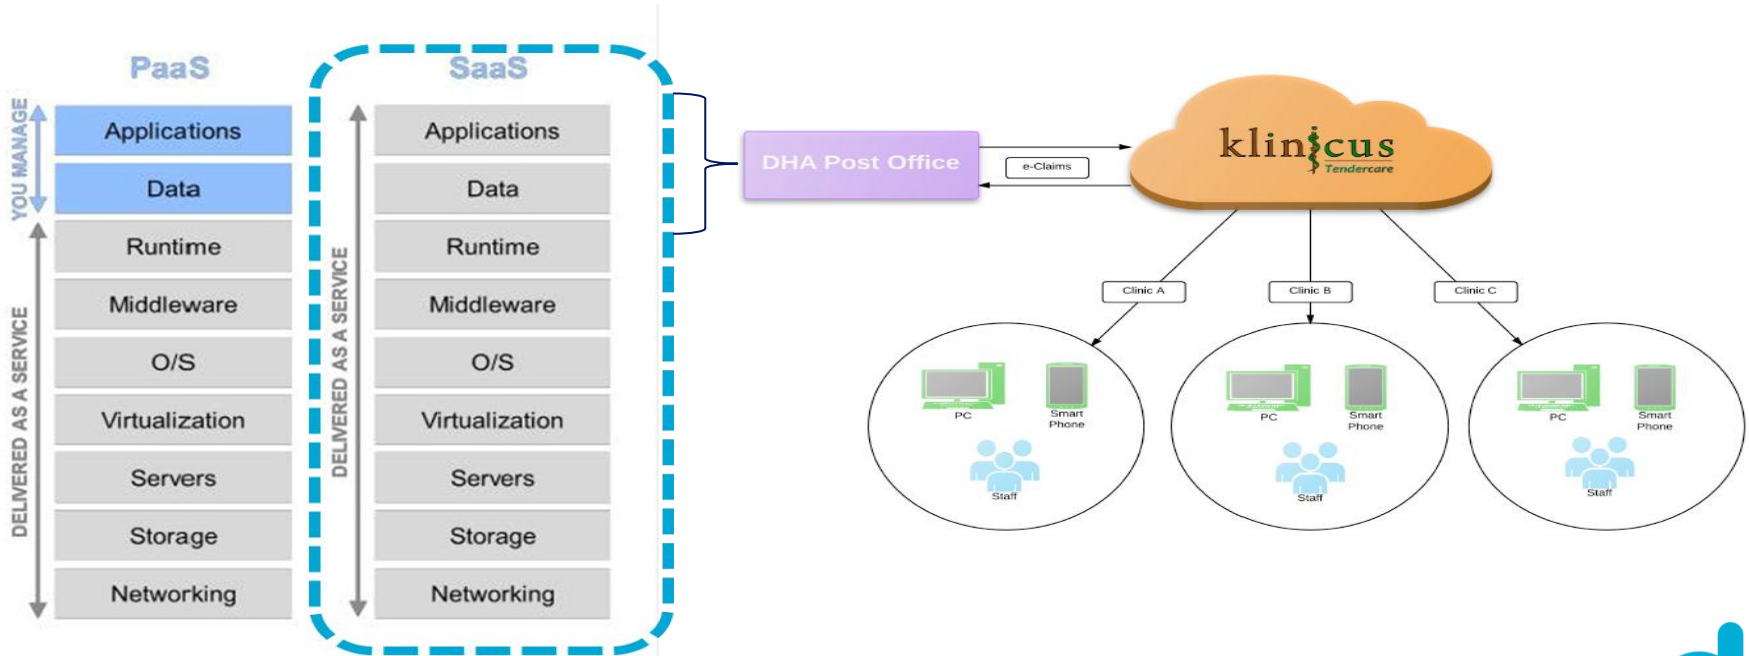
PaaS

YOU MANAGE

Applications

Data

Runtime

Middleware

O/S

Virtualization

Servers

Storage

Networking

DELIVERED AS A SERVICE

SaaS

DELIVERED AS A SERVICE

Applications

Data

Runtime

Middleware

O/S

Virtualization

Servers

Storage

Networking

DHA Post Office

e-Claims

klinicus
Tendercare

Clinic A

Clinic B

Clinic C

PC

Smart Phone

Staff

PC

Smart Phone

Staff

PC

Smart Phone

Staff